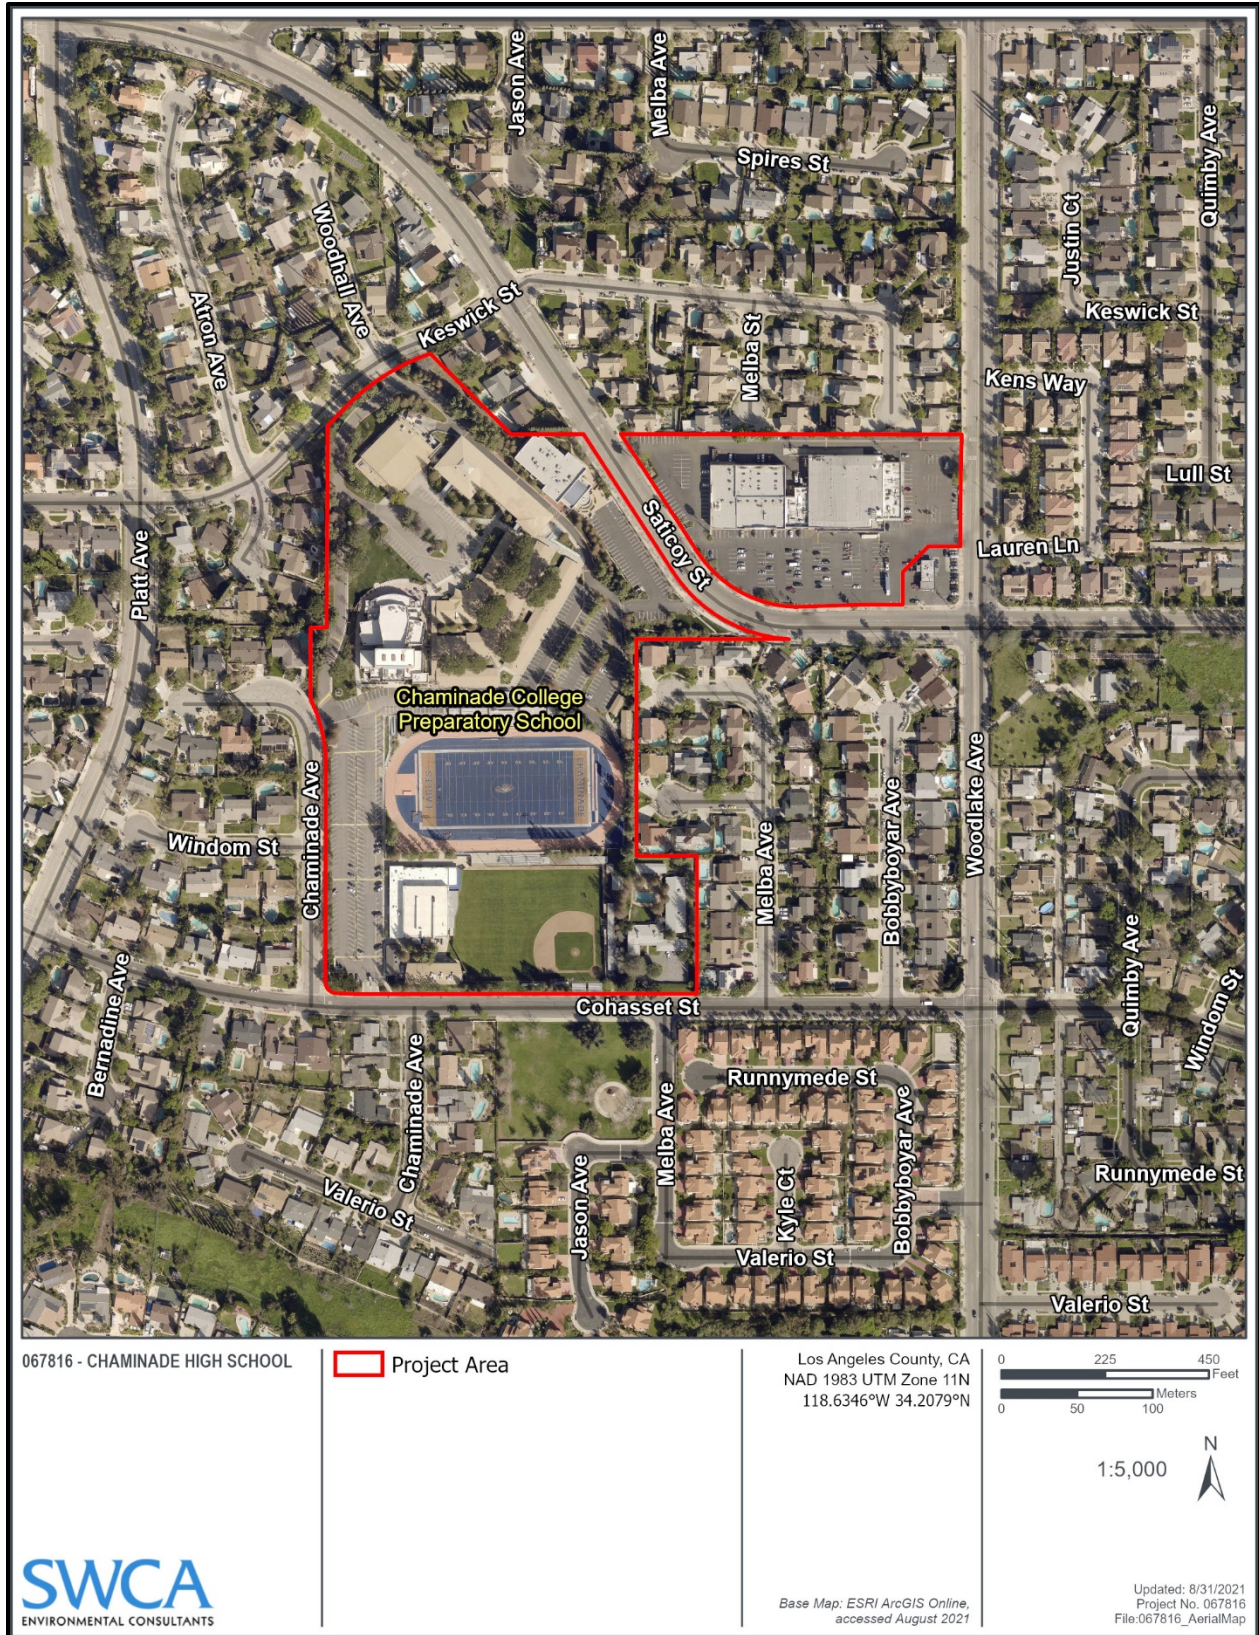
Jason Ave
Melba Ave
Spires St
Quimby Ave
Justin Ct
Woodhall Ave
Keswick St
Keswick St
Atron Ave
Melba St
Kens Way
Lull St
Saticoy St
Lauren Ln
Platt Ave
Chaminade College Preparatory School
Windom St
Chaminade Ave
Melba Ave
Bobbyboyar Ave
Woodlake Ave
Quimby Ave
Windom St
Bernadine Ave
Cohasset St
Chaminade Ave
Runnymede St
Melba Ave
Bobbyboyar Ave
Runnymede St
Valerio St
Jason Ave
Kyle Ct
Valerio St
Valerio St

067816 - CHAMINADE HIGH SCHOOL

Project Area

Los Angeles County, CA
NAD 1983 UTM Zone 11N
118.6346°W 34.2079°N

0 225 450 Feet
0 50 100 Meters

N

1:5,000

SWCA
ENVIRONMENTAL CONSULTANTS

Base Map: ESRI ArcGIS Online, accessed August 2021

Updated: 8/31/2021
Project No. 067816
File:067816_AerialMap